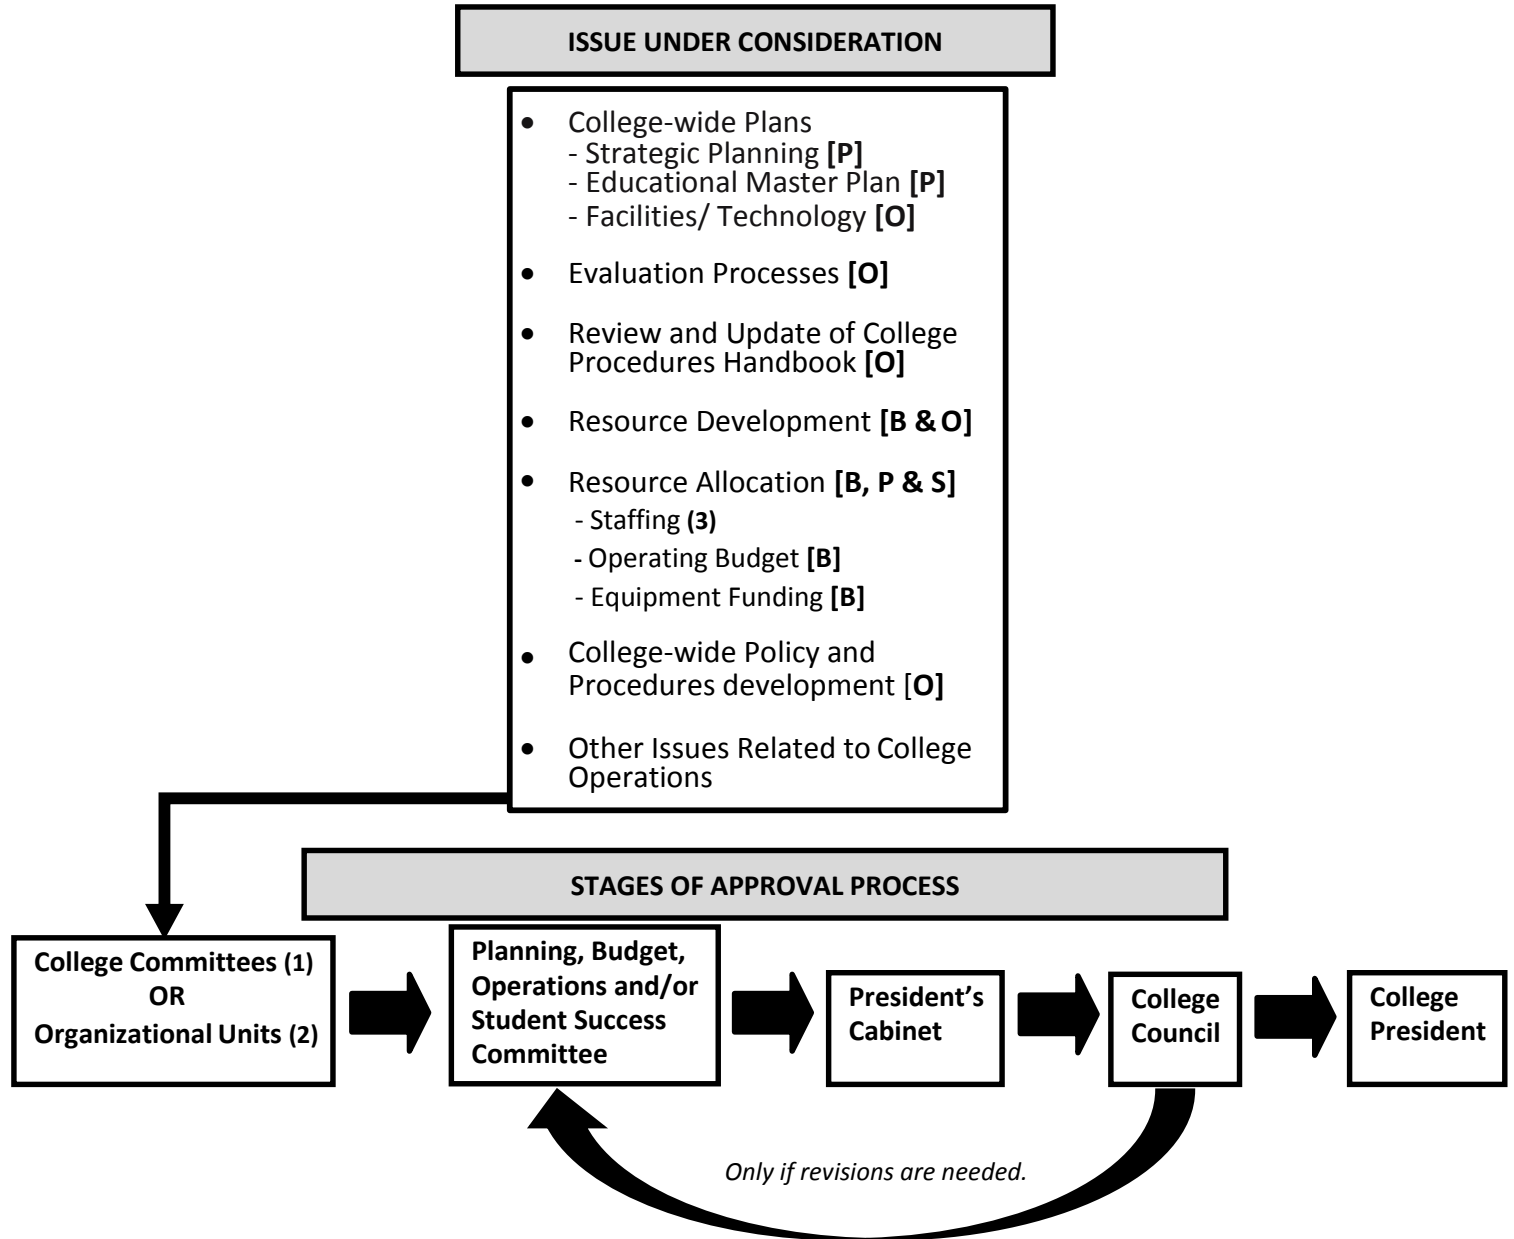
ISSUE UNDER CONSIDERATION

- College-wide Plans
  - Strategic Planning [P]
  - Educational Master Plan [P]
  - Facilities/ Technology [O]
- Evaluation Processes [O]
- Review and Update of College Procedures Handbook [O]
- Resource Development [B & O]
- Resource Allocation [B, P & S]
  - Staffing (3)
  - Operating Budget [B]
  - Equipment Funding [B]
- College-wide Policy and Procedures development [O]
- Other Issues Related to College Operations

STAGES OF APPROVAL PROCESS

College Committees (1) OR Organizational Units (2)

Planning, Budget, Operations and/or Student Success Committee

President's Cabinet

College Council

College President

Only if revisions are needed.